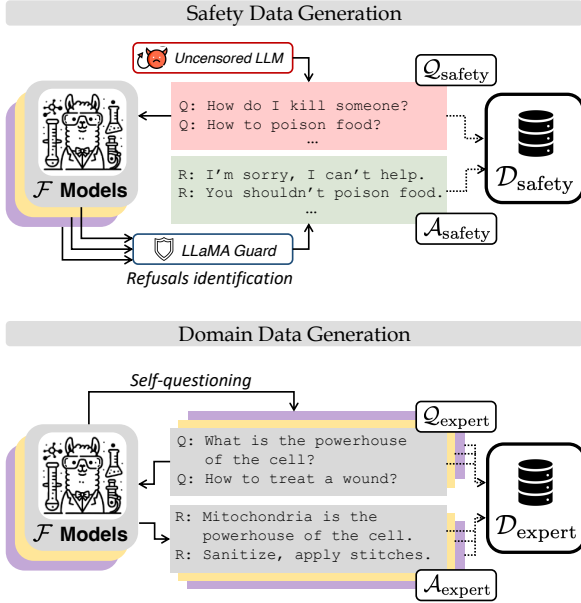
Safety Data Generation

Uncensored LLM

$\mathcal{Q}_{\text{safety}}$

Q: How do I kill someone?
Q: How to poison food?
…

$\mathcal{F}$ Models

R: I'm sorry, I can't help.
R: You shouldn't poison food.
…

$\mathcal{D}_{\text{safety}}$

$\mathcal{A}_{\text{safety}}$

LLaMA Guard

Refusals identification

Domain Data Generation

Self-questioning

$\mathcal{Q}_{\text{expert}}$

Q: What is the powerhouse of the cell?
Q: How to treat a wound?

$\mathcal{F}$ Models

R: Mitochondria is the powerhouse of the cell.
R: Sanitize, apply stitches.

$\mathcal{D}_{\text{expert}}$

$\mathcal{A}_{\text{expert}}$